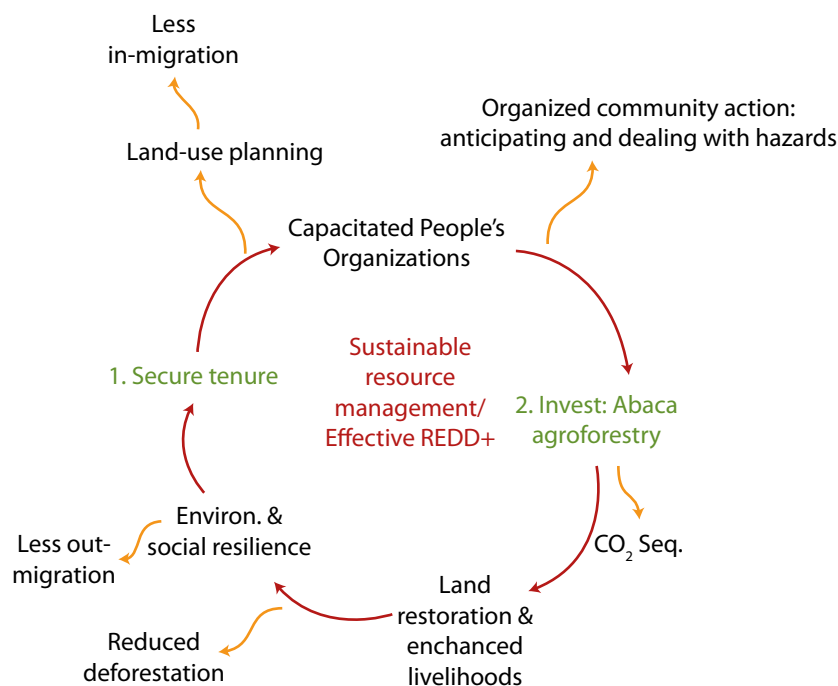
Less in-migration

Land-use planning

Organized community action: anticipating and dealing with hazards

Capacitated People's Organizations

1. Secure tenure

Sustainable resource management/ Effective REDD+

2. Invest: Abaca agroforestry

Environ. & social resilience

Less out-migration

$CO_2$ Seq.

Land restoration & enchanced livelihoods

Reduced deforestation